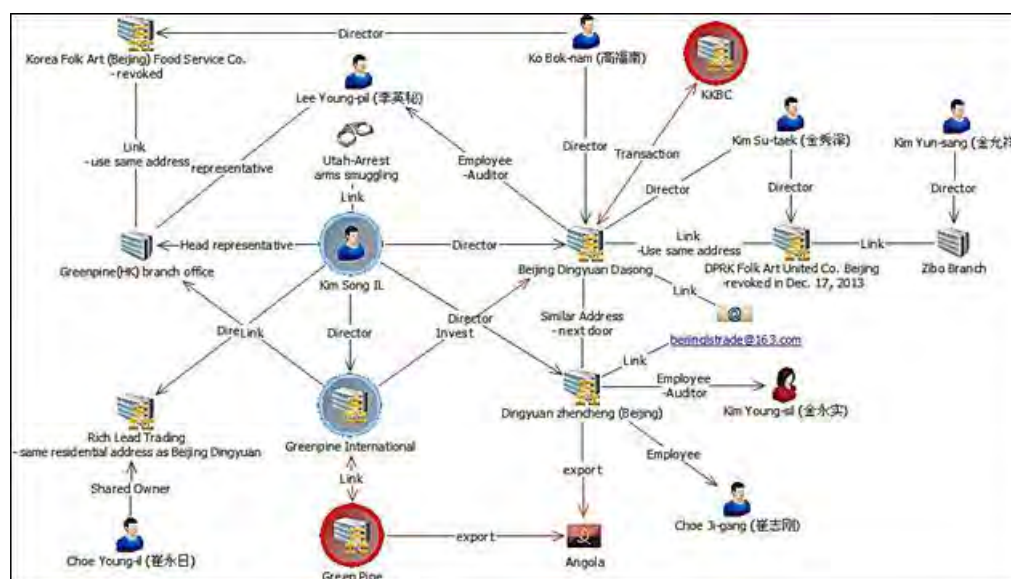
Korea Folk Art (Beijing) Food Service Co. -revoked

Director

Ko Bok-nam (高福南)

KKBC

Lee Young-pil (李英秘)

Link -use same address

representative

Utah-Arrest arms smuggling

Link

Employee -Auditor

Director

Transaction

Kim Su-taek (金秀泽)

Director

Kim Yun-sang (金允祥

Director

Director

Greenpine(HK) branch office

Head representative

Kim Song IL

Director

Beijing Dingyuan Dasong

Link -Use same address

DPRK Folk Art United Co. Beijing -revoked in Dec. 17, 2013

Link

Zibo Branch

Link

Dire Link

Director

Director Invest

Similar Address -next door

beijingstrade@163.com

Link

Rich Lead Trading -same residential address as Beijing Dingyuan

Greenpine International

Dingyuan zhencheng (Beijing)

Employee -Auditor

Kim Young-sil (金永实)

Shared Owner

Link

export

Employee

Choe Ji-gang (崔志刚)

Choe Young-il (崔永日)

export

Angola

Green Pine